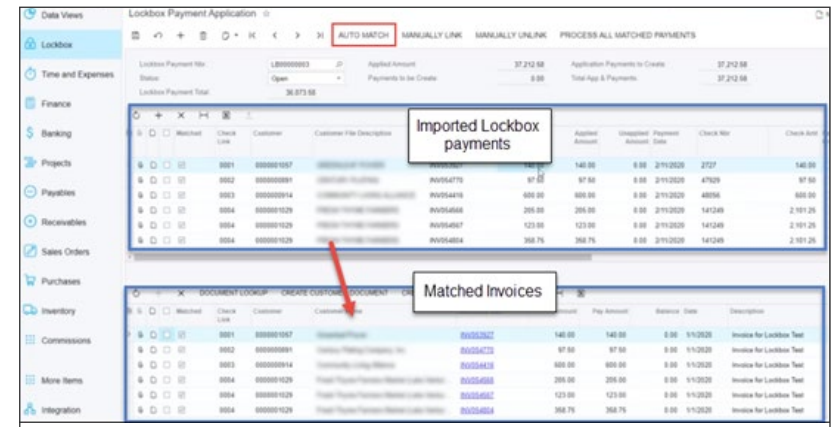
Data Views
Lockbox
Time and Expenses
Finance
Banking
Projects
Payables
Receivables
Sales Orders
Purchases
Inventory
Commissions
More Items
Integration

Lockbox Payment Application ☆

AUTO MATCH MANUALLY LINK MANUALLY UNLINK PROCESS ALL MATCHED PAYMENTS

Lockbox Payment Nbr: LB00000003
Status: Open
Lockbox Payment Total: 36,873.58
Applied Amount: 37,212.58
Payments to be Create: 0.00
Application Payments to Create: 37,212.58
Total App & Payments: 37,212.58

Imported Lockbox payments

| | Matched | Check Line | Customer | Customer File Description | | Applied Amount | Unapplied Amount | Payment Date | Check Nbr | Check Amt |
|---|---|---|---|---|---|---|---|---|---|---|
| | ☑ | 0001 | 0000001057 | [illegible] | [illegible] | 140.00 | 0.00 | 2/11/2020 | 2727 | 140.00 |
| | ☑ | 0002 | 0000000891 | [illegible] | INV054770 | 97.50 | 0.00 | 2/11/2020 | 47929 | 97.50 |
| | ☑ | 0003 | 0000000914 | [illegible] | INV054416 | 600.00 | 0.00 | 2/11/2020 | 48056 | 600.00 |
| | ☑ | 0004 | 0000001029 | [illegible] | INV054566 | 205.00 | 0.00 | 2/11/2020 | 141249 | 2,101.25 |
| | ☑ | 0004 | 0000001029 | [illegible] | INV054567 | 123.00 | 0.00 | 2/11/2020 | 141249 | 2,101.25 |
| | ☑ | 0004 | 0000001029 | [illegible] | INV054804 | 358.75 | 0.00 | 2/11/2020 | 141249 | 2,101.25 |

Matched Invoices

DOCUMENT LOOKUP CREATE CUSTOMER DOCUMENT

| | Matched | Check Line | Customer | Customer Name | | Amount | Pay Amount | Balance | Date | Description |
|---|---|---|---|---|---|---|---|---|---|---|
| | ☑ | 0001 | 0000001057 | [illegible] | INV053827 | 140.00 | 140.00 | 0.00 | 1/1/2020 | Invoice for Lockbox Test |
| | ☑ | 0002 | 0000000891 | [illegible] | INV054770 | 97.50 | 97.50 | 0.00 | 1/1/2020 | Invoice for Lockbox Test |
| | ☑ | 0003 | 0000000914 | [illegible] | INV054416 | 600.00 | 600.00 | 0.00 | 1/1/2020 | Invoice for Lockbox Test |
| | ☑ | 0004 | 0000001029 | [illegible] | INV054566 | 205.00 | 205.00 | 0.00 | 1/1/2020 | Invoice for Lockbox Test |
| | ☑ | 0004 | 0000001029 | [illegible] | INV054567 | 123.00 | 123.00 | 0.00 | 1/1/2020 | Invoice for Lockbox Test |
| | ☑ | 0004 | 0000001029 | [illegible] | INV054804 | 358.75 | 358.75 | 0.00 | 1/1/2020 | Invoice for Lockbox Test |